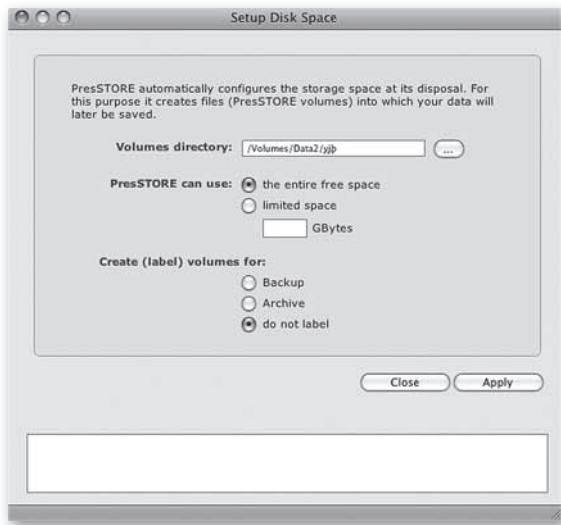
Setup Disk Space

PresSTORE automatically configures the storage space at its disposal. For this purpose it creates files (PresSTORE volumes) into which your data will later be saved.

Volumes directory: /Volumes/Data2/yjb ...

PresSTORE can use: the entire free space

limited space

GBytes

Create (label) volumes for:

Backup

Archive

do not label

Close Apply